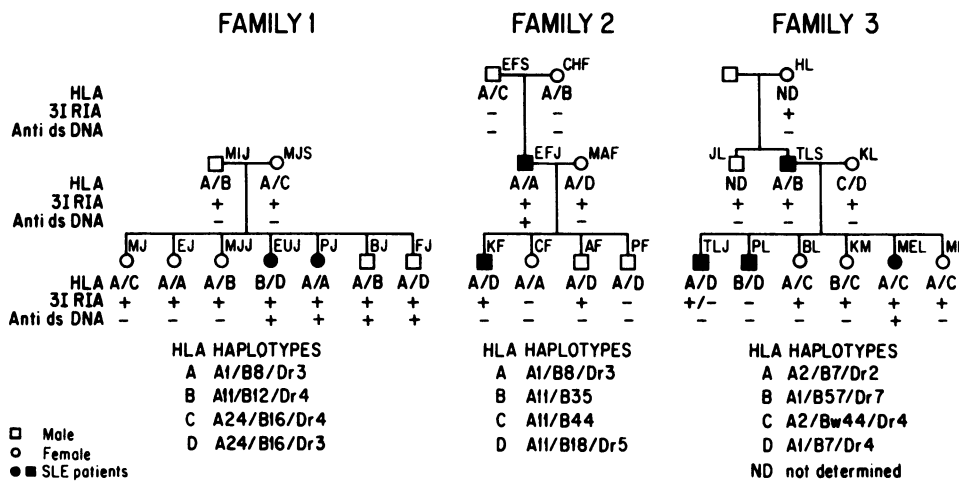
FAMILY 1

FAMILY 2

FAMILY 3

HLA
3I RIA
Anti ds DNA

EFS CHF
A/C A/B
– –
– –

HL
ND
+
–

MIJ MJS
HLA A/B A/C
3I RIA + +
Anti ds DNA – –

EFJ MAF
A/A A/D
+ +
+ –

JL TLS KL
ND A/B C/D
+ + +
– – –

MJ EJ MJJ EUJ PJ BJ FJ
HLA A/C A/A A/B B/D A/A A/B A/D
3I RIA + + + + + + +
Anti ds DNA – – – + + + +

KF CF AF PF
A/D A/A A/D A/D
+ – + –
– – – –

TLJ PL BL KM MEL ME
A/D B/D A/C B/C A/C A/C
+/– – + + + +
– – – – + –

HLA HAPLOTYPES
A A1/B8/Dr3
B A11/B12/Dr4
C A24/B16/Dr4
D A24/B16/Dr3

HLA HAPLOTYPES
A A1/B8/Dr3
B A11/B35
C A11/B44
D A11/B18/Dr5

HLA HAPLOTYPES
A A2/B7/Dr2
B A1/B57/Dr7
C A2/Bw44/Dr4
D A1/B7/Dr4
ND not determined

□ Male
○ Female
● ■ SLE patients